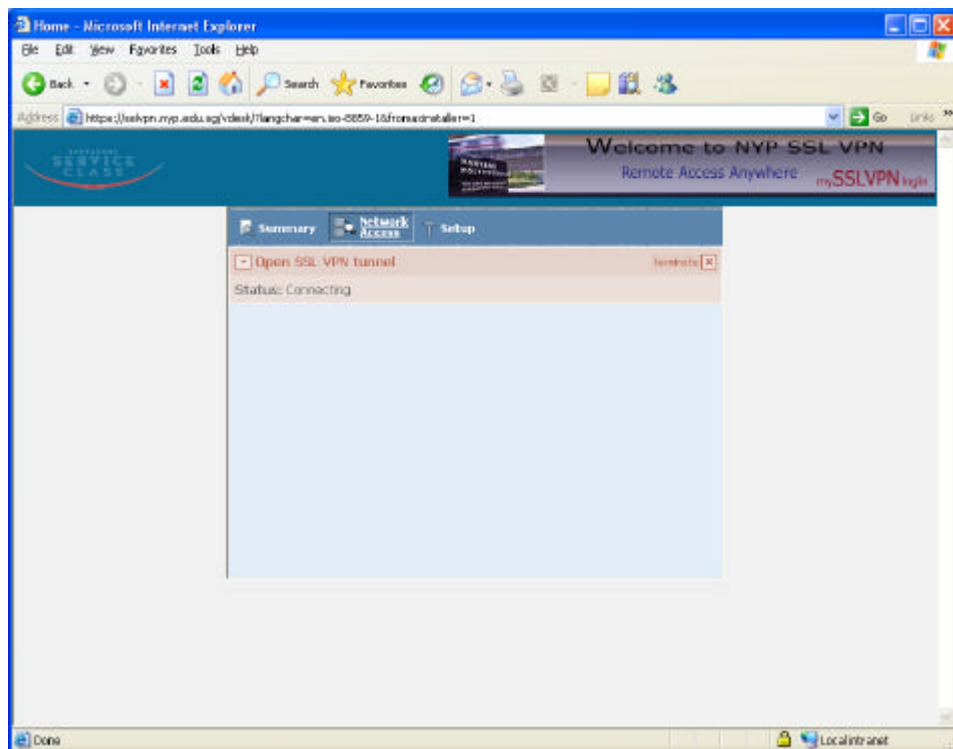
Home - Microsoft Internet Explorer

File Edit View Favorites Tools Help

Back Search Favorites

Address https://sslvpn.nyp.edu.sg/vdesk/?langchar=en.iso-8859-1&fromadminstaller=1

Go Links

SERVICE CLASS

Welcome to NYP SSL VPN

Remote Access Anywhere

mySSLVPN login

Summary Network Access Setup

Open SSL VPN tunnel

Terminate

Status: Connecting

Done

Local intranet